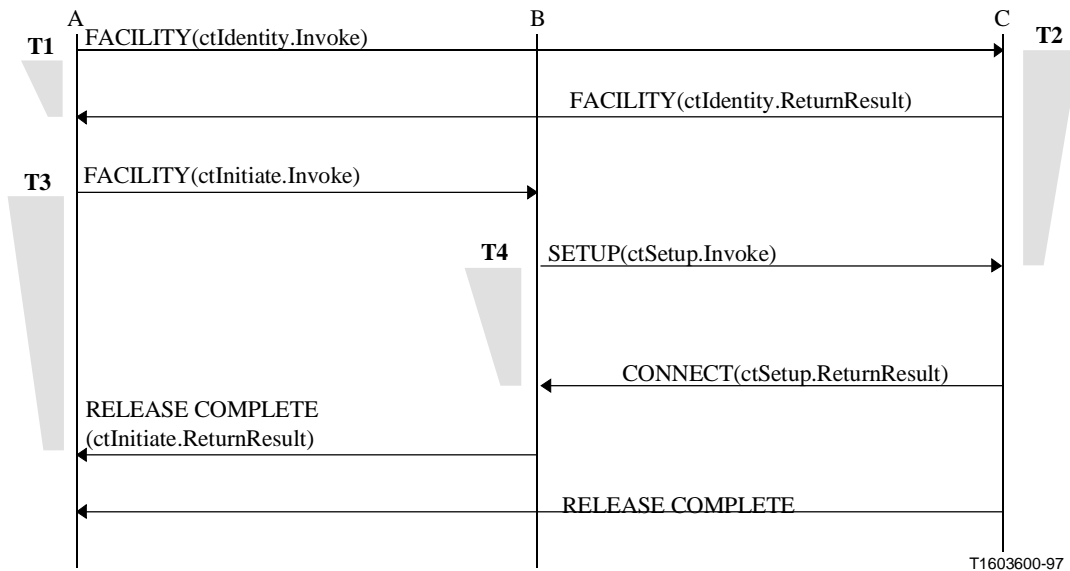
A B C

T1 FACILITY(ctIdentity.Invoke) T2

FACILITY(ctIdentity.ReturnResult)

T3 FACILITY(ctInitiate.Invoke)

T4 SETUP(ctSetup.Invoke)

CONNECT(ctSetup.ReturnResult)

RELEASE COMPLETE
(ctInitiate.ReturnResult)

RELEASE COMPLETE

T1603600-97